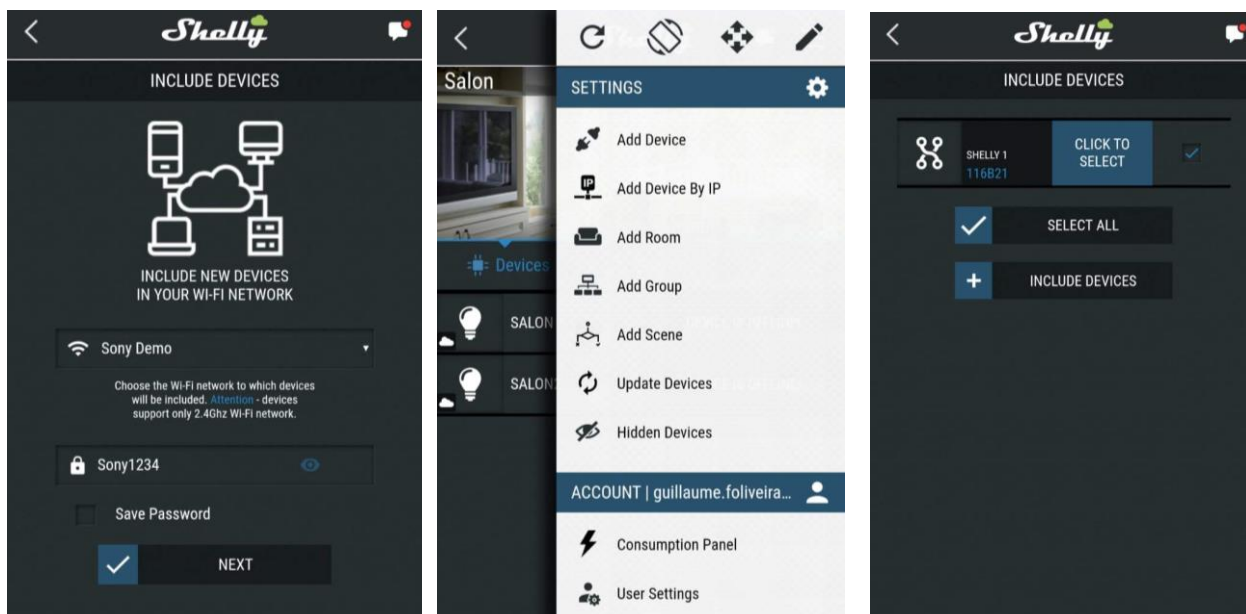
Shelly

INCLUDE DEVICES

INCLUDE NEW DEVICES IN YOUR WI-FI NETWORK

Sony Demo

Choose the Wi-Fi network to which devices will be included. Attention - devices support only 2.4Ghz Wi-Fi network.

Sony1234

Save Password

NEXT

Salon

Devices

SALON

SALON

SETTINGS

Add Device

Add Device By IP

Add Room

Add Group

Add Scene

Update Devices

Hidden Devices

ACCOUNT | guillaume.foliveira...

Consumption Panel

User Settings

Shelly

INCLUDE DEVICES

SHELLY 1
116B21

CLICK TO SELECT

SELECT ALL

INCLUDE DEVICES